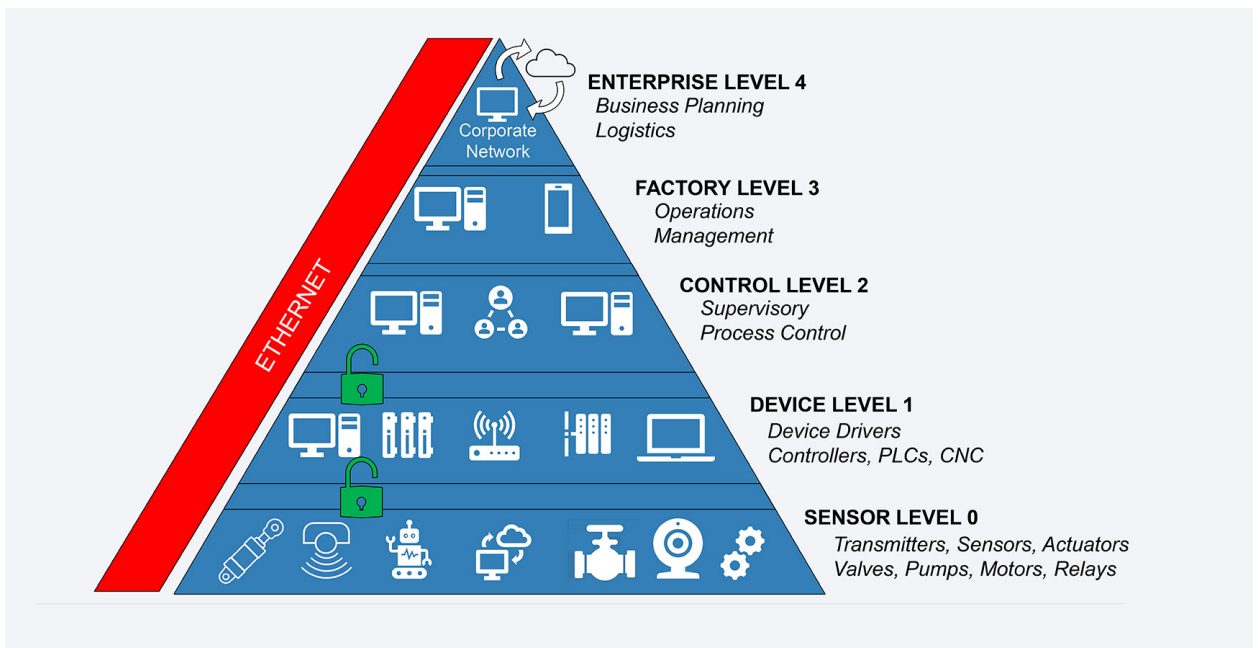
ETHERNET

Corporate Network

ENTERPRISE LEVEL 4
Business Planning
Logistics

FACTORY LEVEL 3
Operations
Management

CONTROL LEVEL 2
Supervisory
Process Control

DEVICE LEVEL 1
Device Drivers
Controllers, PLCs, CNC

SENSOR LEVEL 0
Transmitters, Sensors, Actuators
Valves, Pumps, Motors, Relays